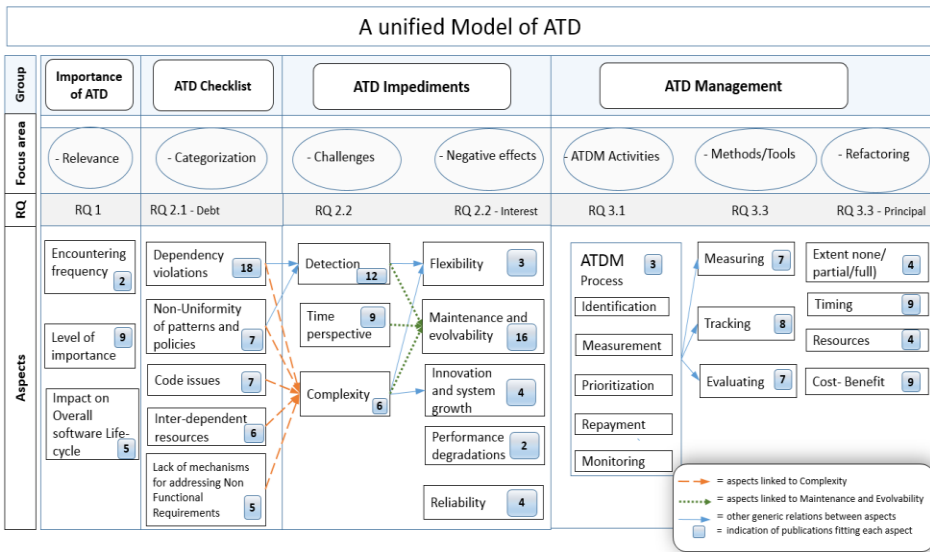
A unified Model of ATD

Group

Importance of ATD

ATD Checklist

ATD Impediments

ATD Management

Focus area

- Relevance

- Categorization

- Challenges

- Negative effects

- ATDM Activities

- Methods/Tools

- Refactoring

RQ

RQ 1

RQ 2.1 - Debt

RQ 2.2

RQ 2.2 - Interest

RQ 3.1

RQ 3.3

RQ 3.3 - Principal

Aspects

Encountering frequency 2

Level of importance 9

Impact on Overall software Life-cycle 5

Dependency violations 18

Non-Uniformity of patterns and policies 7

Code issues 7

Inter-dependent resources 6

Lack of mechanisms for addressing Non Functional Requirements 5

Detection 12

Time perspective 9

Complexity 6

Flexibility 3

Maintenance and evolvability 16

Innovation and system growth 4

Performance degradations 2

Reliability 4

ATDM Process 3

Identification

Measurement

Prioritization

Repayment

Monitoring

Measuring 7

Tracking 8

Evaluating 7

Extent none/ partial/full) 4

Timing 9

Resources 4

Cost- Benefit 9

= aspects linked to Complexity

= aspects linked to Maintenance and Evolvability

= other generic relations between aspects

= indication of publications fitting each aspect